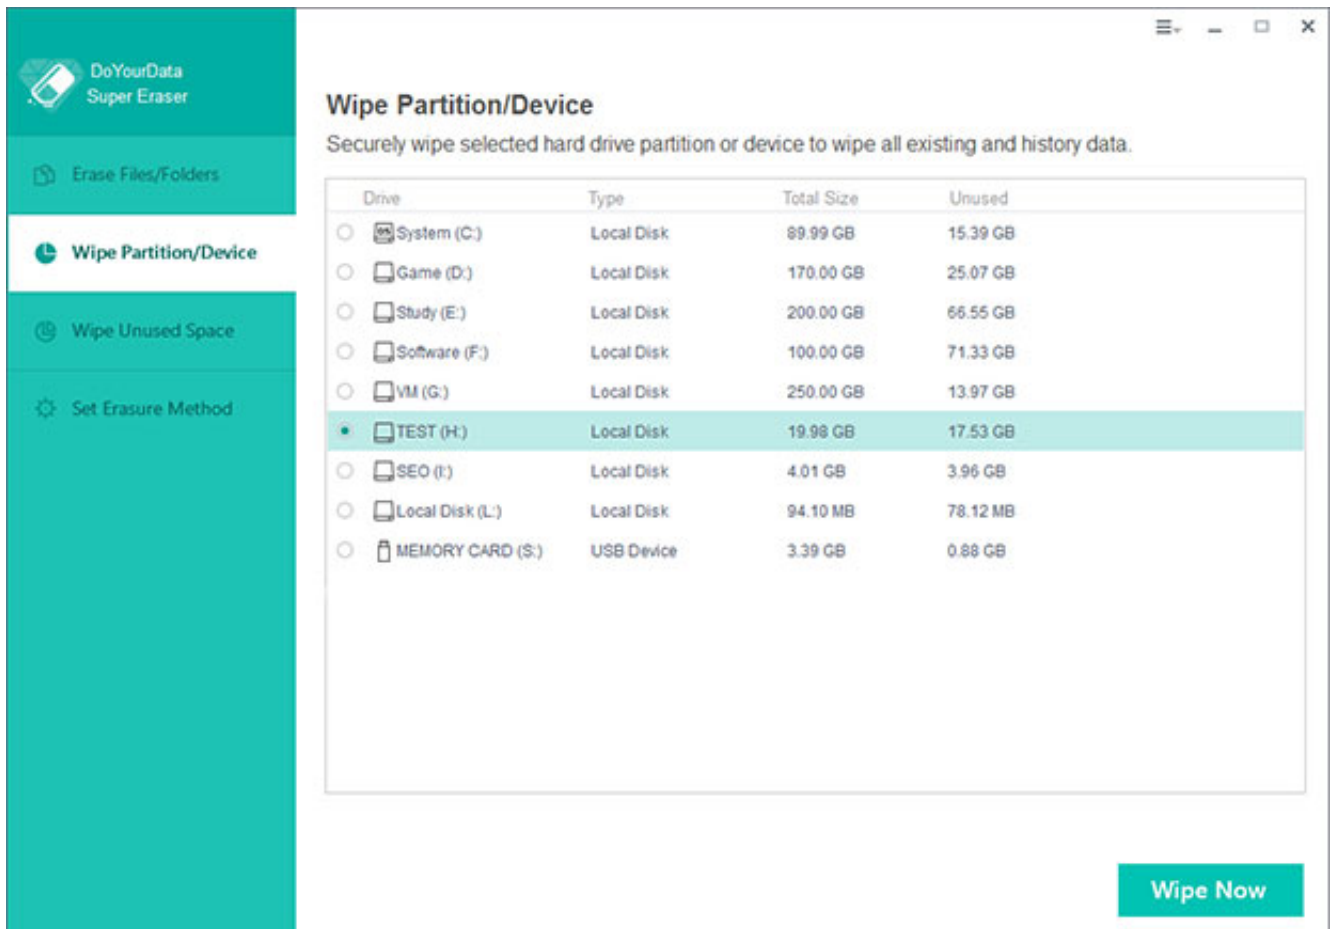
DoYourData Super Eraser

Erase Files/Folders

Wipe Partition/Device

Wipe Unused Space

Set Erasure Method

Wipe Partition/Device

Securely wipe selected hard drive partition or device to wipe all existing and history data.

| Drive | Type | Total Size | Unused |
|---|---|---|---|
| System (C:) | Local Disk | 89.99 GB | 15.39 GB |
| Game (D:) | Local Disk | 170.00 GB | 25.07 GB |
| Study (E:) | Local Disk | 200.00 GB | 66.55 GB |
| Software (F:) | Local Disk | 100.00 GB | 71.33 GB |
| VM (G:) | Local Disk | 250.00 GB | 13.97 GB |
| TEST (H:) | Local Disk | 19.98 GB | 17.53 GB |
| SEO (I:) | Local Disk | 4.01 GB | 3.96 GB |
| Local Disk (L:) | Local Disk | 94.10 MB | 78.12 MB |
| MEMORY CARD (S:) | USB Device | 3.39 GB | 0.88 GB |

Wipe Now